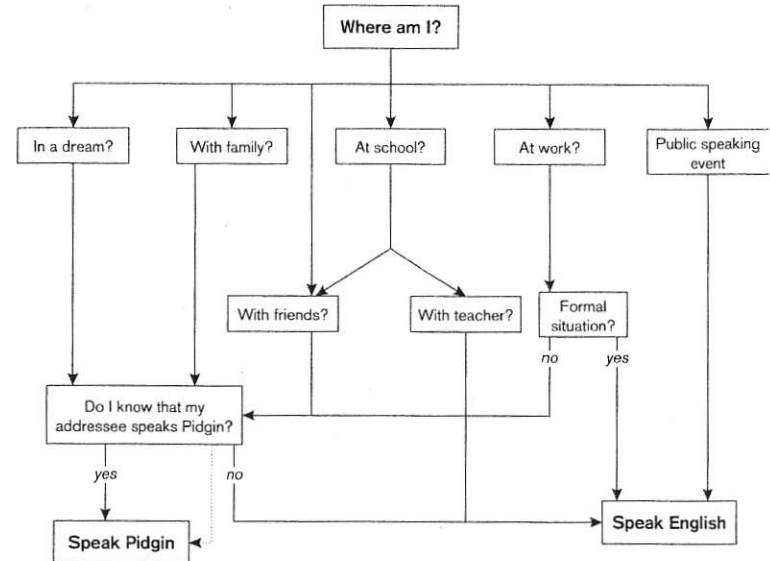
Where am I?

In a dream?

With family?

At school?

At work?

Public speaking event

With friends?

With teacher?

Formal situation?

no

yes

Do I know that my addressee speaks Pidgin?

yes

no

Speak Pidgin

Speak English